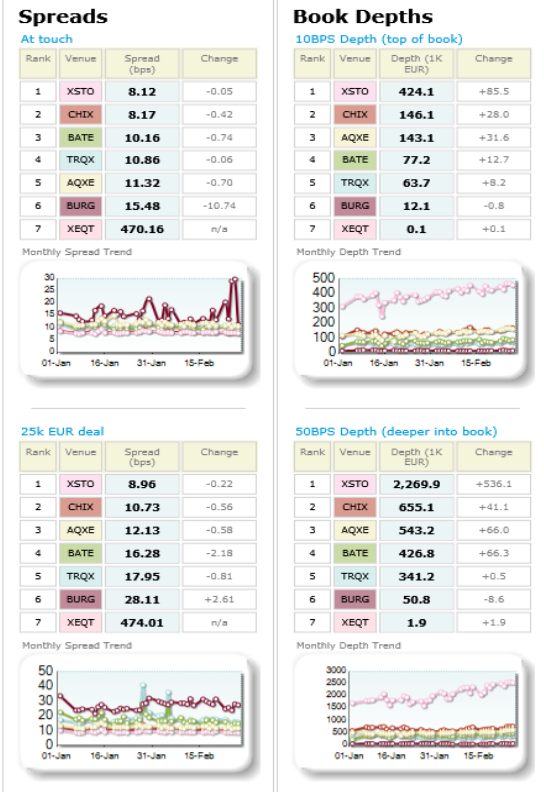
Spreads

At touch

| Rank | Venue | Spread (bps) | Change |
|---|---|---|---|
| 1 | XSTO | 8.12 | -0.05 |
| 2 | CHIX | 8.17 | -0.42 |
| 3 | BATE | 10.16 | -0.74 |
| 4 | TRQX | 10.86 | -0.06 |
| 5 | AQXE | 11.32 | -0.70 |
| 6 | BURG | 15.48 | -10.74 |
| 7 | XEQT | 470.16 | n/a |

Monthly Spread Trend

30 25 20 15 10 5 0
01-Jan 16-Jan 31-Jan 15-Feb

25k EUR deal

| Rank | Venue | Spread (bps) | Change |
|---|---|---|---|
| 1 | XSTO | 8.96 | -0.22 |
| 2 | CHIX | 10.73 | -0.56 |
| 3 | AQXE | 12.13 | -0.58 |
| 4 | BATE | 16.28 | -2.18 |
| 5 | TRQX | 17.95 | -0.81 |
| 6 | BURG | 28.11 | +2.61 |
| 7 | XEQT | 474.01 | n/a |

Monthly Spread Trend

50 40 30 20 10 0
01-Jan 16-Jan 31-Jan 15-Feb

Book Depths

10BPS Depth (top of book)

| Rank | Venue | Depth (1K EUR) | Change |
|---|---|---|---|
| 1 | XSTO | 424.1 | +85.5 |
| 2 | CHIX | 146.1 | +28.0 |
| 3 | AQXE | 143.1 | +31.6 |
| 4 | BATE | 77.2 | +12.7 |
| 5 | TRQX | 63.7 | +8.2 |
| 6 | BURG | 12.1 | -0.8 |
| 7 | XEQT | 0.1 | +0.1 |

Monthly Depth Trend

500 400 300 200 100 0
01-Jan 16-Jan 31-Jan 15-Feb

50BPS Depth (deeper into book)

| Rank | Venue | Depth (1K EUR) | Change |
|---|---|---|---|
| 1 | XSTO | 2,269.9 | +536.1 |
| 2 | CHIX | 655.1 | +41.1 |
| 3 | AQXE | 543.2 | +66.0 |
| 4 | BATE | 426.8 | +66.3 |
| 5 | TRQX | 341.2 | +0.5 |
| 6 | BURG | 50.8 | -8.6 |
| 7 | XEQT | 1.9 | +1.9 |

Monthly Depth Trend

3000 2500 2000 1500 1000 500 0
01-Jan 16-Jan 31-Jan 15-Feb